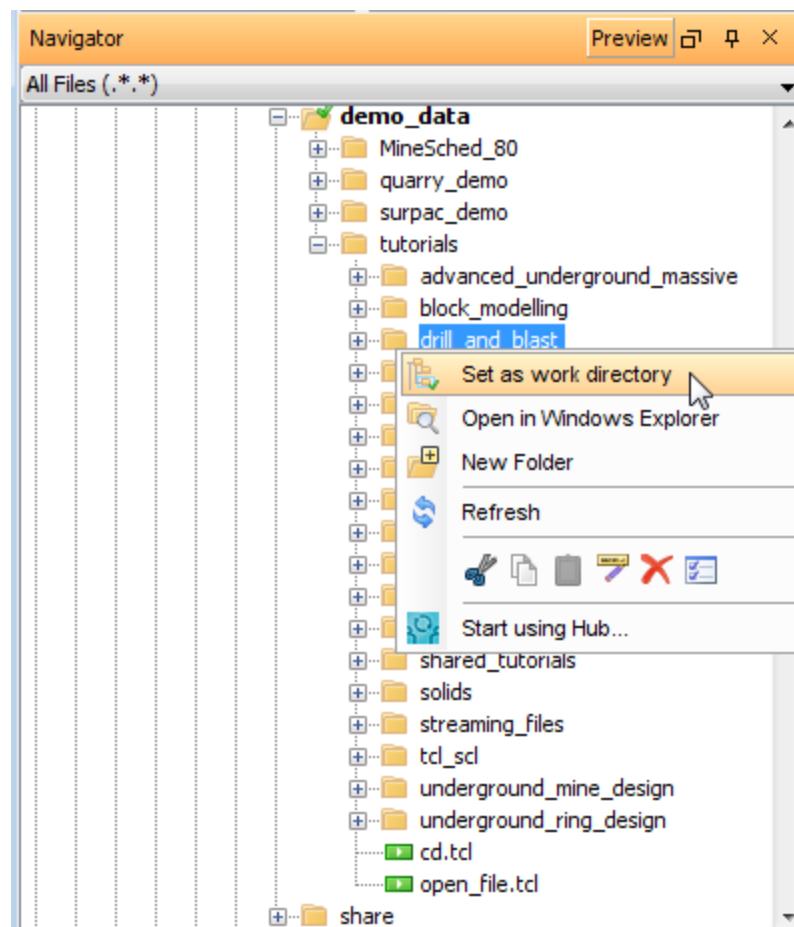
Navigator

Preview

All Files (.*.*)

demo_data
MineSched_80
quarry_demo
surpac_demo
tutorials
advanced_underground_massive
block_modelling
drill_and_blast

Set as work directory
Open in Windows Explorer
New Folder
Refresh
Start using Hub...

shared_tutorials
solids
streaming_files
tcl_scl
underground_mine_design
underground_ring_design
cd.tcl
open_file.tcl
share